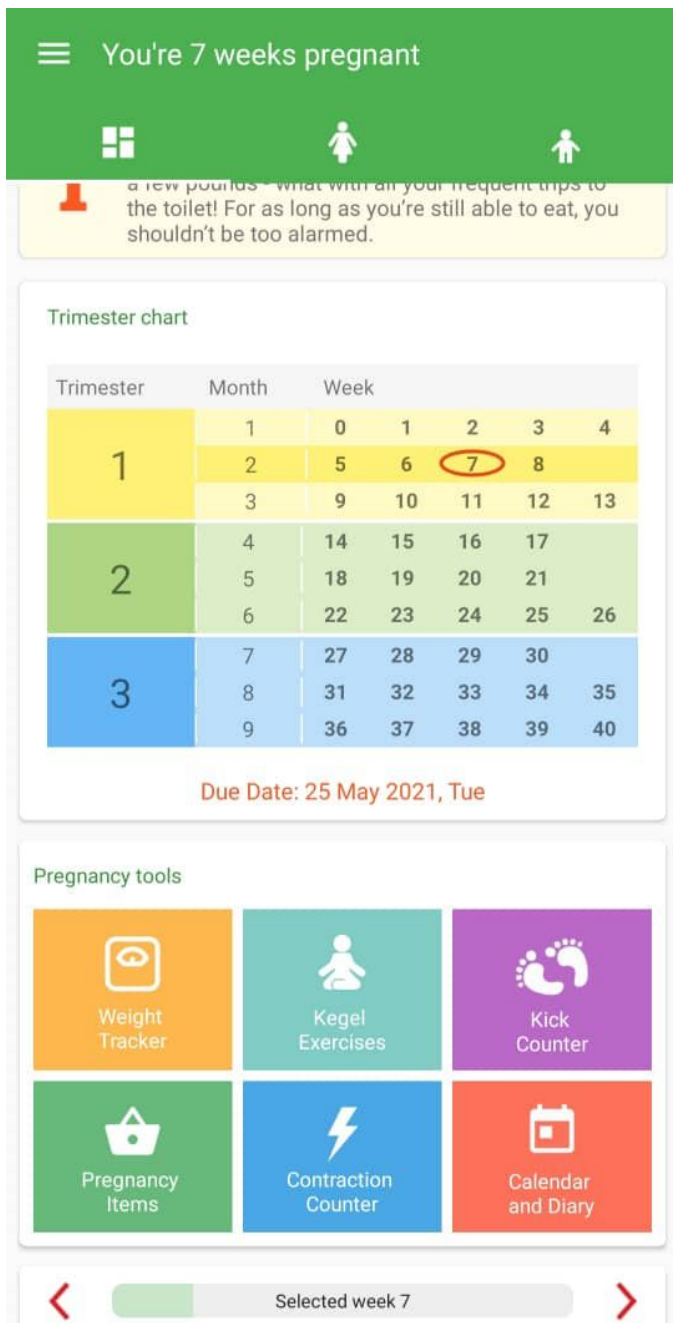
You're 7 weeks pregnant

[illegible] a few pounds - what with all your frequent trips to the toilet! For as long as you're still able to eat, you shouldn't be too alarmed.

Trimester chart

| Trimester | Month | Week | | | | |
|---|---|---|---|---|---|---|
| 1 | 1 | 0 | 1 | 2 | 3 | 4 |
| | 2 | 5 | 6 | 7 | 8 | |
| | 3 | 9 | 10 | 11 | 12 | 13 |
| 2 | 4 | 14 | 15 | 16 | 17 | |
| | 5 | 18 | 19 | 20 | 21 | |
| | 6 | 22 | 23 | 24 | 25 | 26 |
| 3 | 7 | 27 | 28 | 29 | 30 | |
| | 8 | 31 | 32 | 33 | 34 | 35 |
| | 9 | 36 | 37 | 38 | 39 | 40 |

Due Date: 25 May 2021, Tue

Pregnancy tools

Weight Tracker

Kegel Exercises

Kick Counter

Pregnancy Items

Contraction Counter

Calendar and Diary

Selected week 7